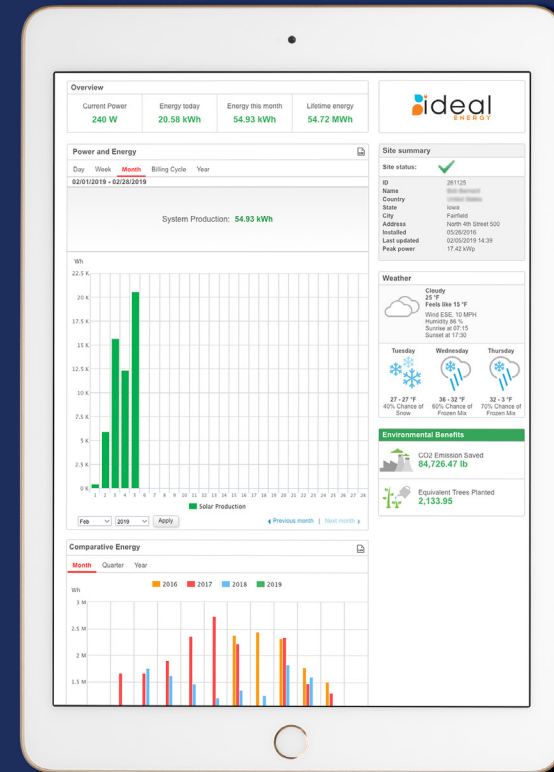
Overview

| Current Power | Energy today | Energy this month | Lifetime energy |
|---|---|---|---|
| 240 W | 20.58 kWh | 54.93 kWh | 54.72 MWh |

Power and Energy

Day Week Month Billing Cycle Year

02/01/2019 - 02/28/2019

System Production: 54.93 kWh

Wh

22.5 K
20 K
17.5 K
15 K
12.5 K
10 K
7.5 K
5 K
2.5 K
0 K

1 2 3 4 5 6 7 8 9 10 11 12 13 14 15 16 17 18 19 20 21 22 23 24 25 26 27 28

Solar Production

Feb 2019 Apply

Previous month | Next month

Comparative Energy

Month Quarter Year

2016 2017 2018 2019

Wh

3 M
2.5 M
2 M
1.5 M

ideal ENERGY

Site summary

Site status:

ID 261125
Name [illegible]
Country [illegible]
State Iowa
City Fairfield
Address North 4th Street 500
Installed 05/26/2016
Last updated 02/05/2019 14:39
Peak power 17.42 kWp

Weather

Cloudy
25 °F
Feels like 15 °F
Wind ESE, 10 MPH
Humidity 86 %
Sunrise at 07:15
Sunset at 17:30

Tuesday
27 - 27 °F
40% Chance of Snow

Wednesday
36 - 32 °F
60% Chance of Frozen Mix

Thursday
32 - 3 °F
70% Chance of Frozen Mix

Environmental Benefits

CO2 Emission Saved
84,726.47 lb

Equivalent Trees Planted
2,133.95